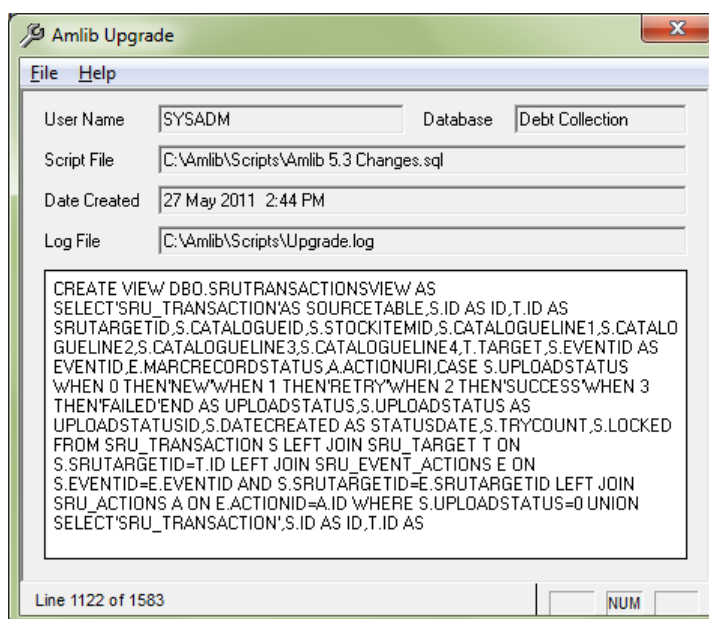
Amlib Upgrade

File Help

User Name SYSADM

Database Debt Collection

Script File C:\Amlib\Scripts\Amlib 5.3 Changes.sql

Date Created 27 May 2011 2:44 PM

Log File C:\Amlib\Scripts\Upgrade.log

CREATE VIEW DBO.SRUTRANSACTIONSVIEW AS SELECT'SRU_TRANSACTION'AS SOURCETABLE,S.ID AS ID,T.ID AS SRUTARGETID,S.CATALOGUEID,S.STOCKITEMID,S.CATALOGUELINE1,S.CATALOGUELINE2,S.CATALOGUELINE3,S.CATALOGUELINE4,T.TARGET,S.EVENTID AS EVENTID,E.MARCRECORDSTATUS,A.ACTIONURI,CASE S.UPLOADSTATUS WHEN 0 THEN'NEW'WHEN 1 THEN'RETRY'WHEN 2 THEN'SUCCESS'WHEN 3 THEN'FAILED'END AS UPLOADSTATUS,S.UPLOADSTATUS AS UPLOADSTATUSID,S.DATECREATED AS STATUSDATE,S.TRYCOUNT,S.LOCKED FROM SRU_TRANSACTION S LEFT JOIN SRU_TARGET T ON S.SRUTARGETID=T.ID LEFT JOIN SRU_EVENT_ACTIONS E ON S.EVENTID=E.EVENTID AND S.SRUTARGETID=E.SRUTARGETID LEFT JOIN SRU_ACTIONS A ON E.ACTIONID=A.ID WHERE S.UPLOADSTATUS=0 UNION SELECT'SRU_TRANSACTION',S.ID AS ID,T.ID AS

Line 1122 of 1583

NUM